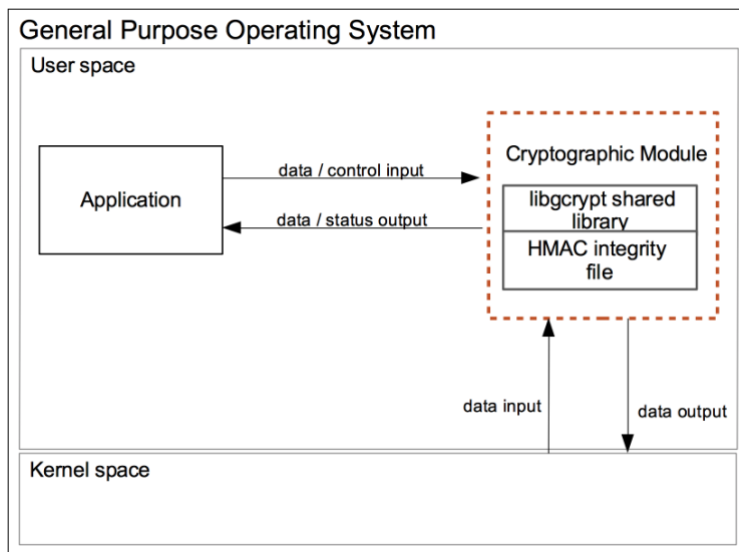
General Purpose Operating System

User space

Application

data / control input

data / status output

Cryptographic Module

libgcrypt shared library

HMAC integrity file

data input

data output

Kernel space